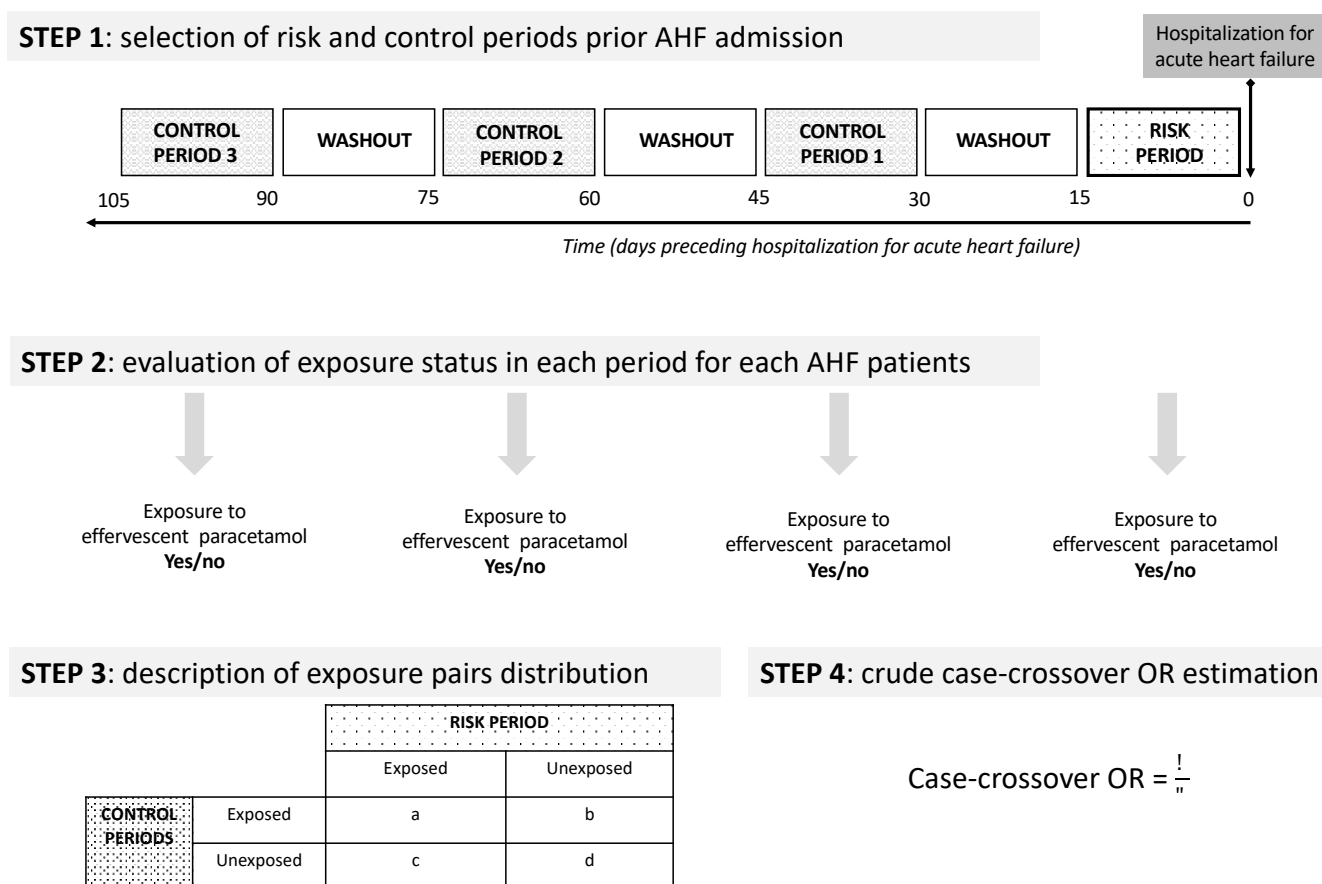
**STEP 1**: selection of risk and control periods prior AHF admission

Hospitalization for acute heart failure

CONTROL PERIOD 3 | WASHOUT | CONTROL PERIOD 2 | WASHOUT | CONTROL PERIOD 1 | WASHOUT | RISK PERIOD

105 90 75 60 45 30 15 0

Time (days preceding hospitalization for acute heart failure)

**STEP 2**: evaluation of exposure status in each period for each AHF patients

Exposure to effervescent paracetamol **Yes/no**

Exposure to effervescent paracetamol **Yes/no**

Exposure to effervescent paracetamol **Yes/no**

Exposure to effervescent paracetamol **Yes/no**

**STEP 3**: description of exposure pairs distribution

| | | RISK PERIOD | |
|---|---|---|---|
| | | Exposed | Unexposed |
| CONTROL PERIODS | Exposed | a | b |
| | Unexposed | c | d |

**STEP 4**: crude case-crossover OR estimation

Case-crossover OR = $\frac{!}{"}$